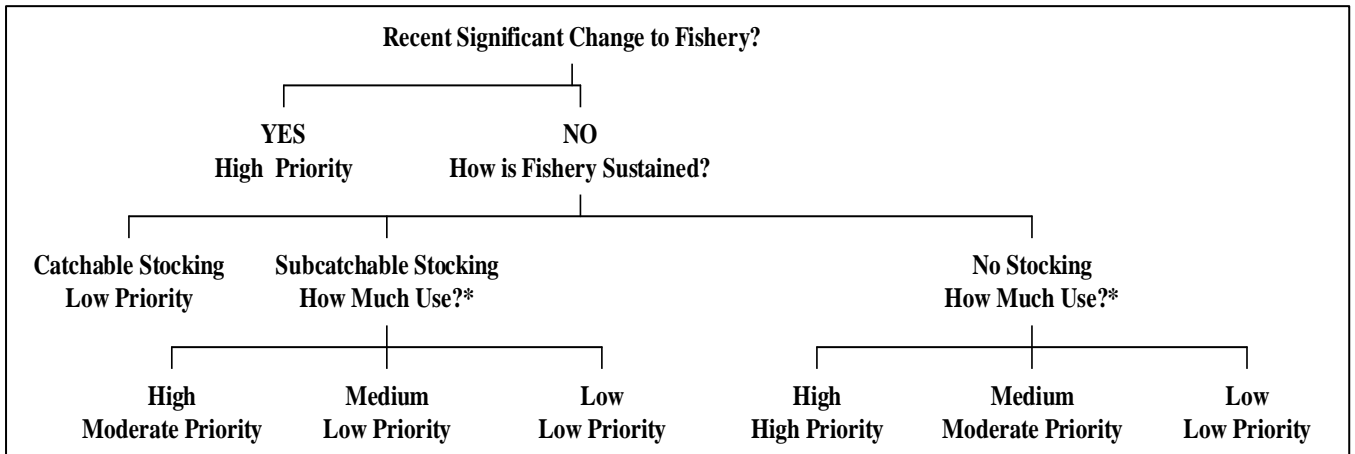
Recent Significant Change to Fishery?

YES
High Priority

NO
How is Fishery Sustained?

Catchable Stocking
Low Priority

Subcatchable Stocking
How Much Use?*

No Stocking
How Much Use?*

High
Moderate Priority

Medium
Low Priority

Low
Low Priority

High
High Priority

Medium
Moderate Priority

Low
Low Priority